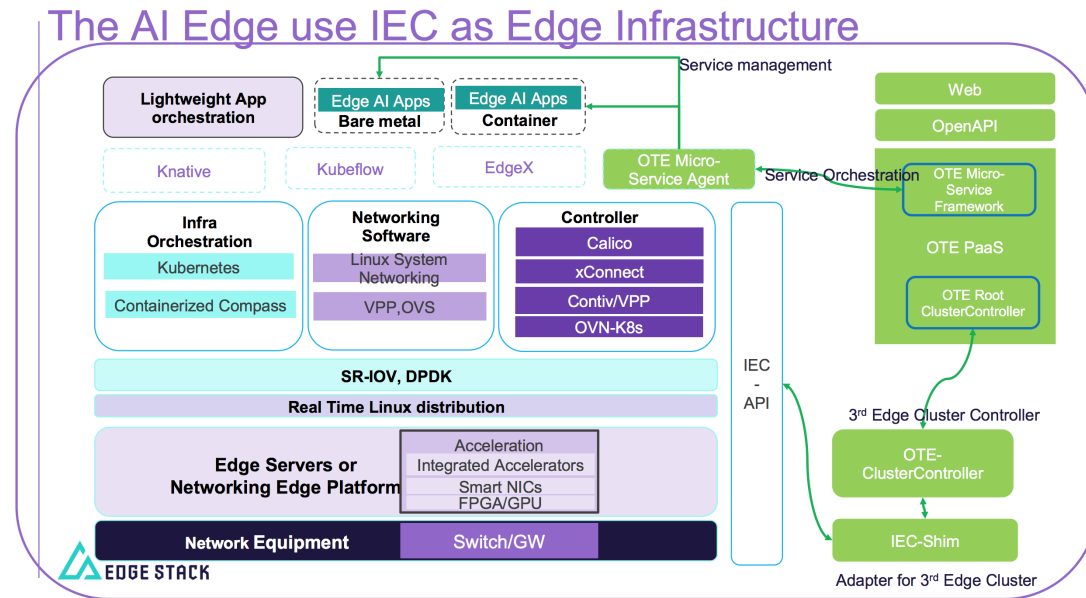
The AI Edge use IEC as Edge Infrastructure

Service management

Lightweight App orchestration

Edge AI Apps
Bare metal

Edge AI Apps
Container

Web

OpenAPI

Knative

Kubeflow

EdgeX

OTE Micro-Service Agent

Service Orchestration

OTE Micro-Service Framework

OTE PaaS

Infra Orchestration

Kubernetes

Containerized Compass

Networking Software

Linux System Networking

VPP,OVS

Controller

Calico

xConnect

Contiv/VPP

OVN-K8s

OTE Root ClusterController

IEC - API

SR-IOV, DPDK

Real Time Linux distribution

3rd Edge Cluster Controller

Edge Servers or Networking Edge Platform

Acceleration

Integrated Accelerators

Smart NICs

FPGA/GPU

OTE-ClusterController

Network Equipment

Switch/GW

IEC-Shim

EDGE STACK

Adapter for 3rd Edge Cluster